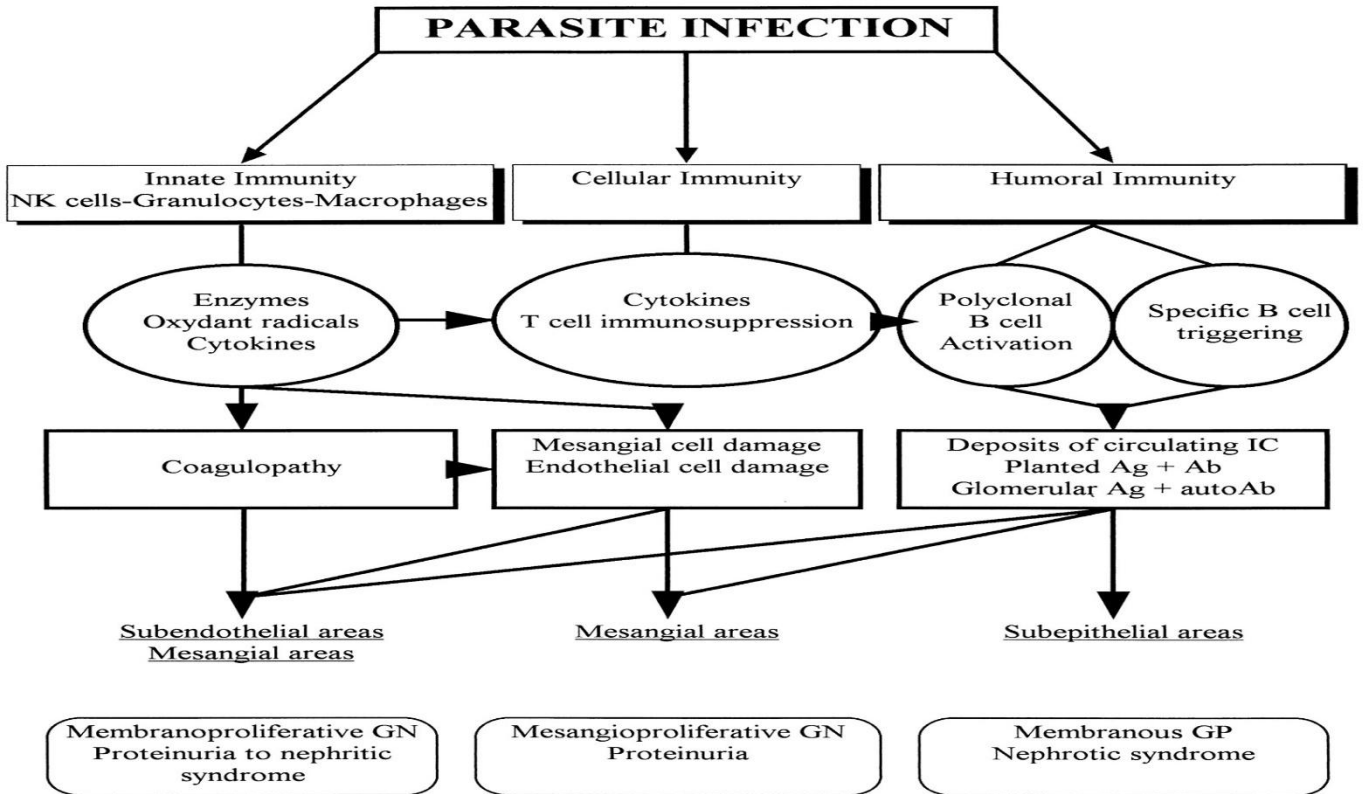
PARASITE INFECTION

Innate Immunity
NK cells-Granulocytes-Macrophages

Cellular Immunity

Humoral Immunity

Enzymes
Oxydant radicals
Cytokines

Cytokines
T cell immunosuppression

Polyclonal
B cell
Activation

Specific B cell
triggering

Coagulopathy

Mesangial cell damage
Endothelial cell damage

Deposits of circulating IC
Planted Ag + Ab
Glomerular Ag + autoAb

Subendothelial areas
Mesangial areas

Mesangial areas

Subepithelial areas

Membranoproliferative GN
Proteinuria to nephritic syndrome

Mesangioproliferative GN
Proteinuria

Membranous GP
Nephrotic syndrome